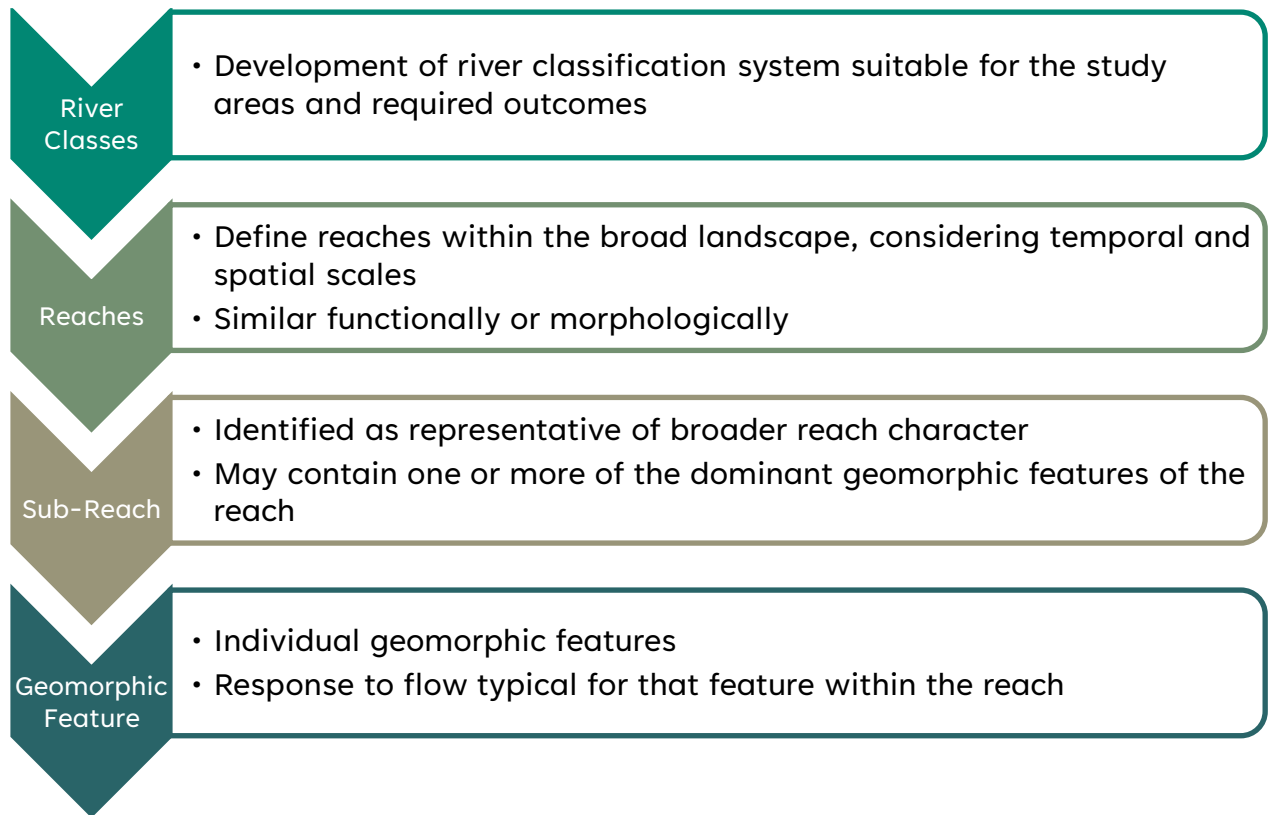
River Classes

• Development of river classification system suitable for the study areas and required outcomes

Reaches

• Define reaches within the broad landscape, considering temporal and spatial scales
• Similar functionally or morphologically

Sub-Reach

• Identified as representative of broader reach character
• May contain one or more of the dominant geomorphic features of the reach

Geomorphic Feature

• Individual geomorphic features
• Response to flow typical for that feature within the reach